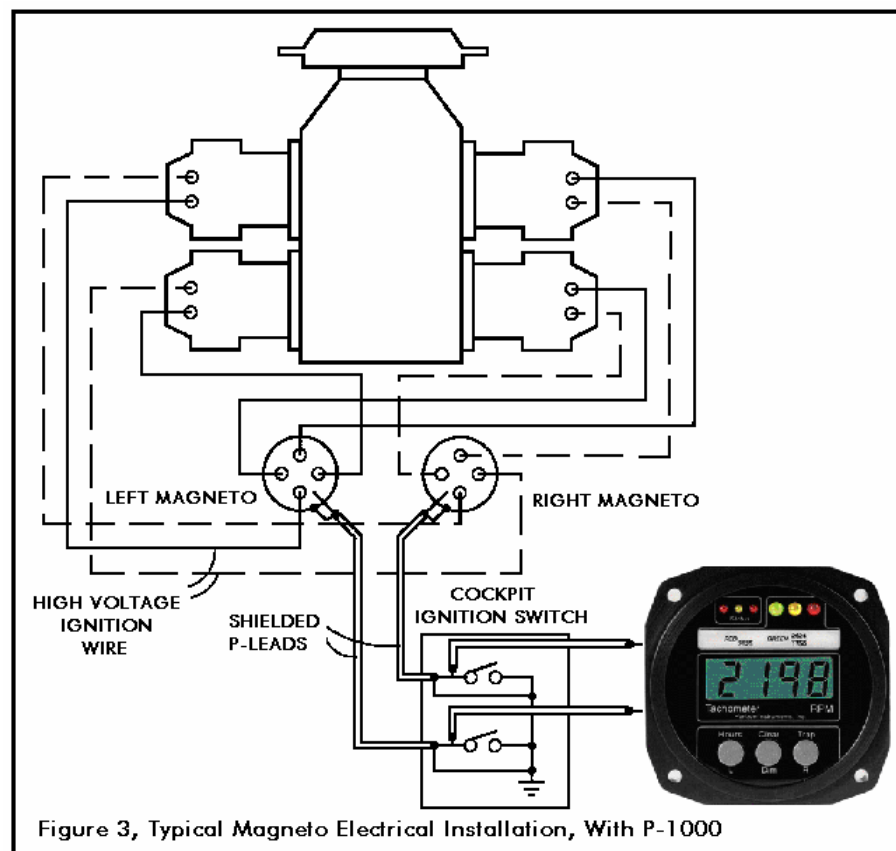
LEFT MAGNETO

RIGHT MAGNETO

HIGH VOLTAGE IGNITION WIRE

SHIELDED P-LEADS

COCKPIT IGNITION SWITCH

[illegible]

2198

Tachometer

RPM

Hours

Clear

Trip

Figure 3, Typical Magneto Electrical Installation, With P-1000